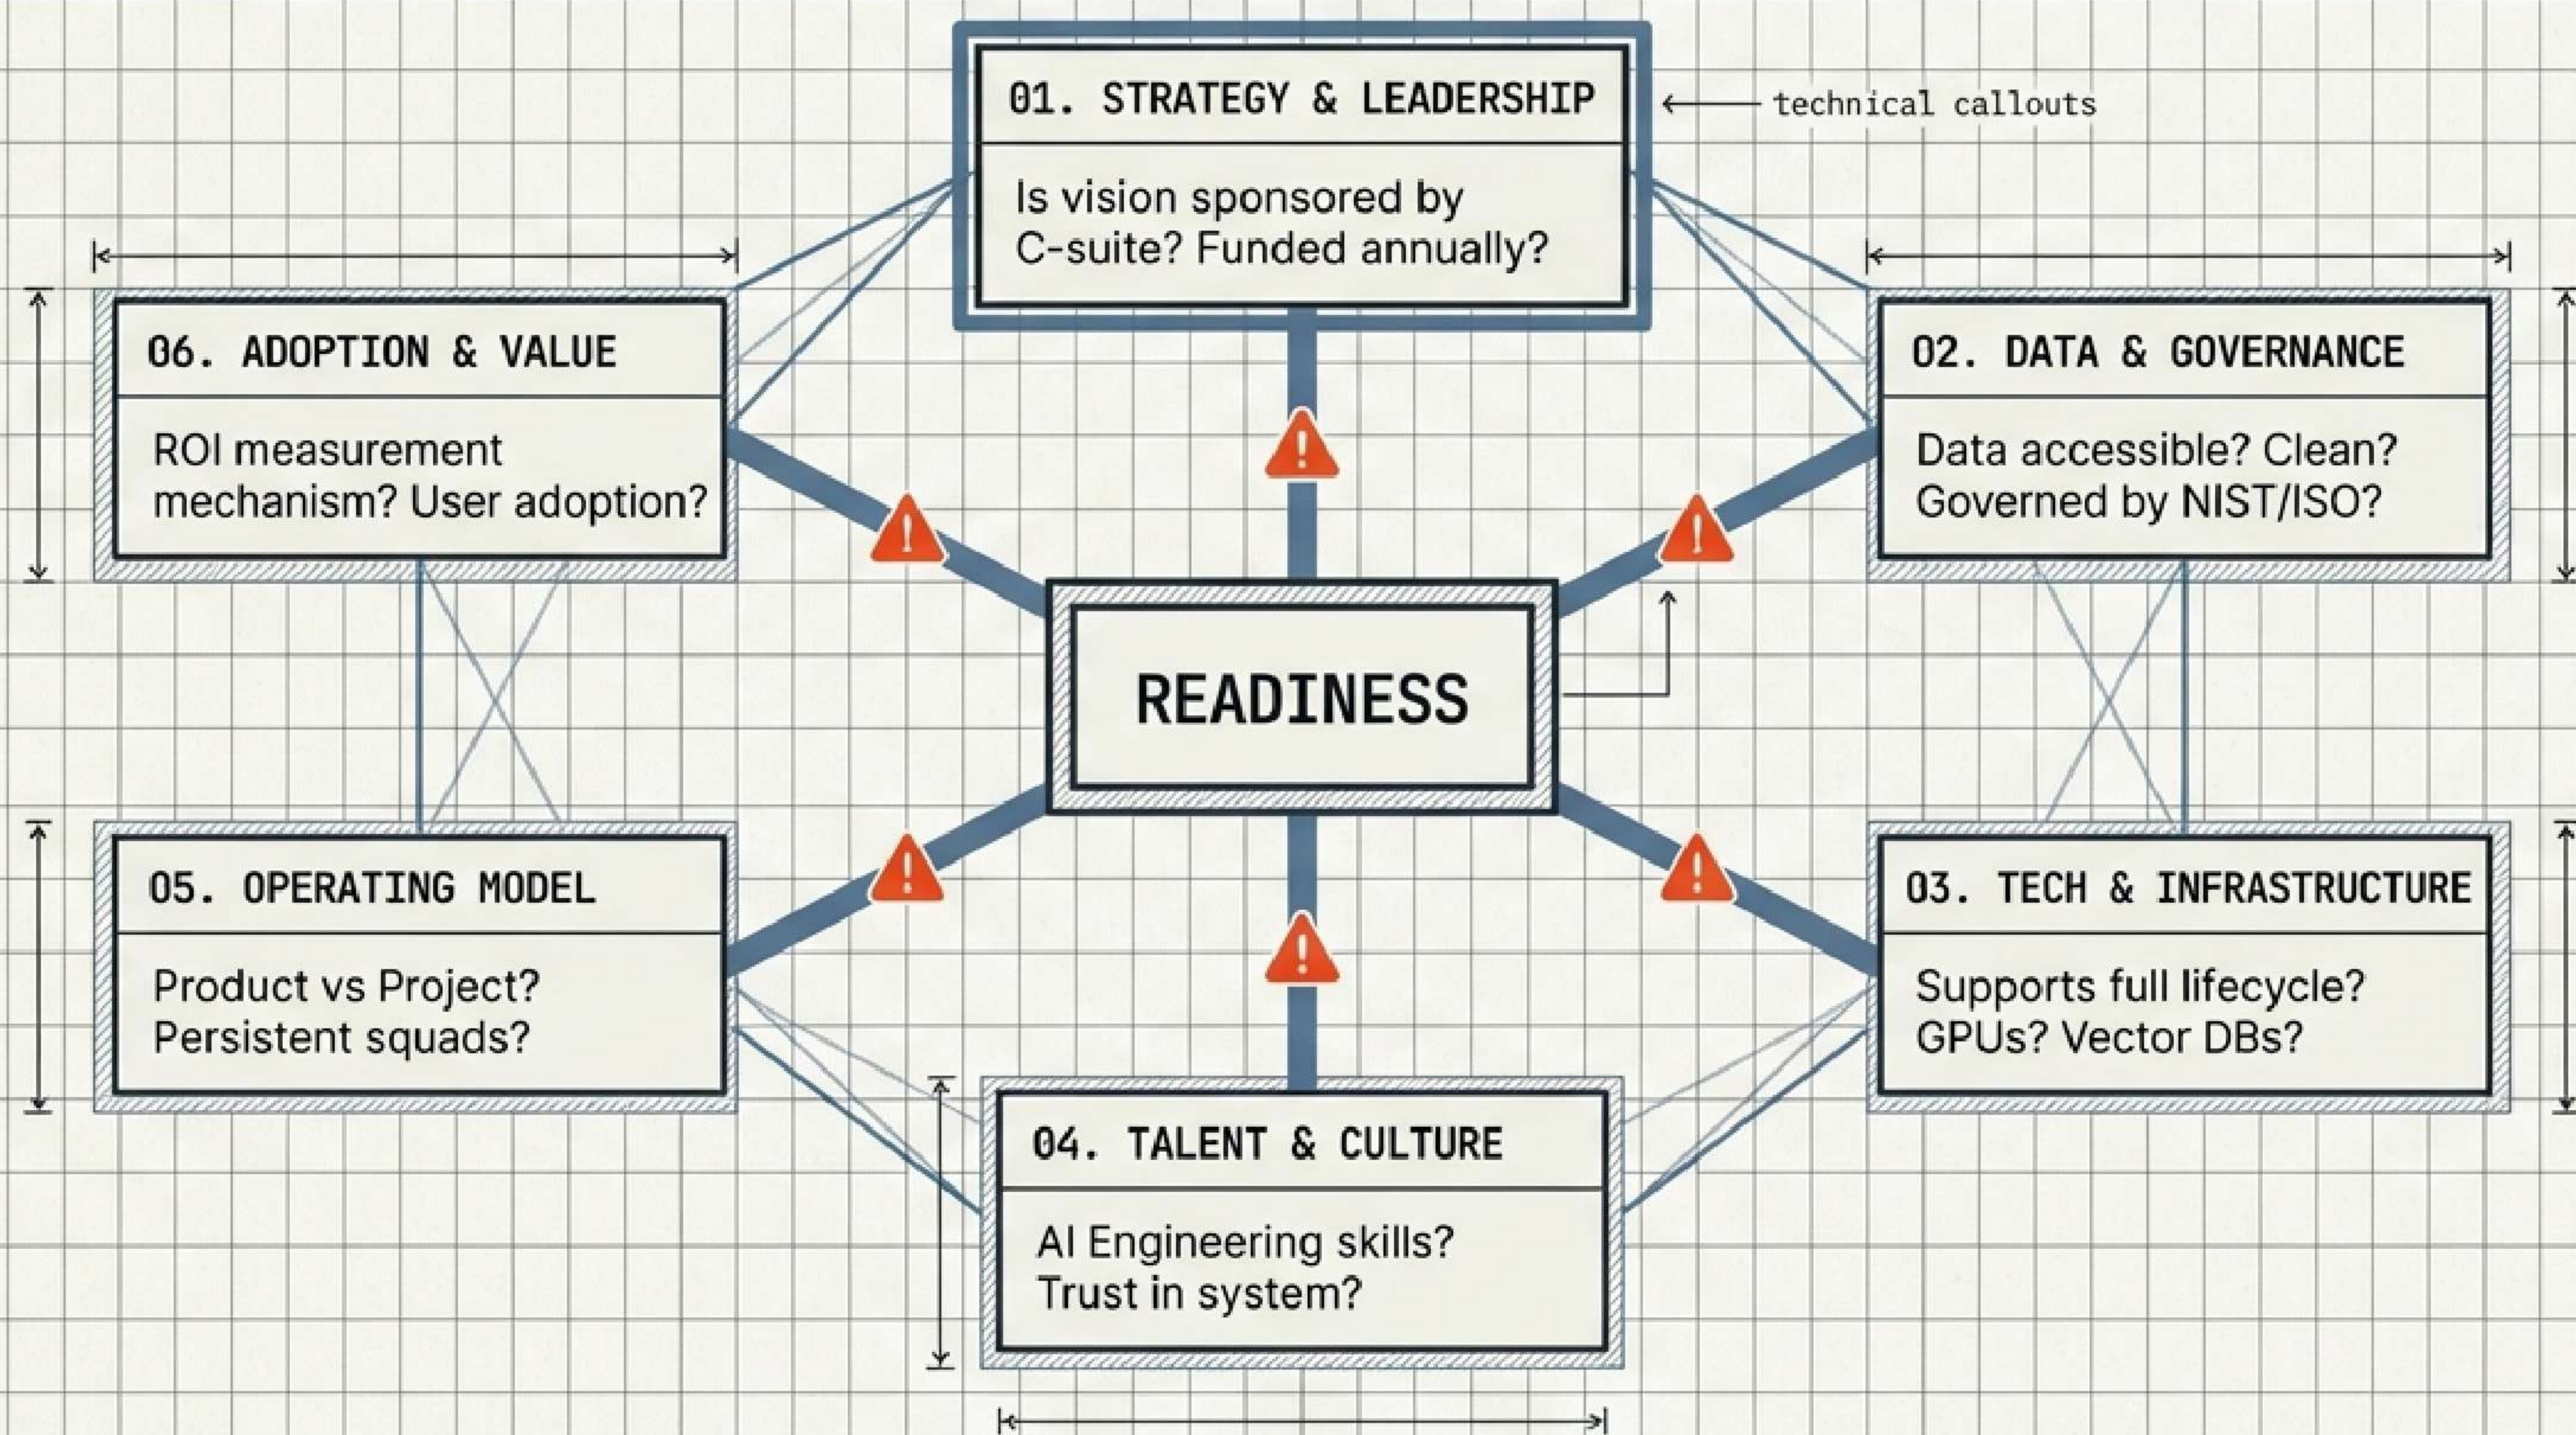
01. STRATEGY & LEADERSHIP

Is vision sponsored by C-suite? Funded annually?

technical callouts

06. ADOPTION & VALUE

ROI measurement mechanism? User adoption?

02. DATA & GOVERNANCE

Data accessible? Clean? Governed by NIST/ISO?

READINESS

05. OPERATING MODEL

Product vs Project? Persistent squads?

03. TECH & INFRASTRUCTURE

Supports full lifecycle? GPUs? Vector DBs?

04. TALENT & CULTURE

AI Engineering skills? Trust in system?